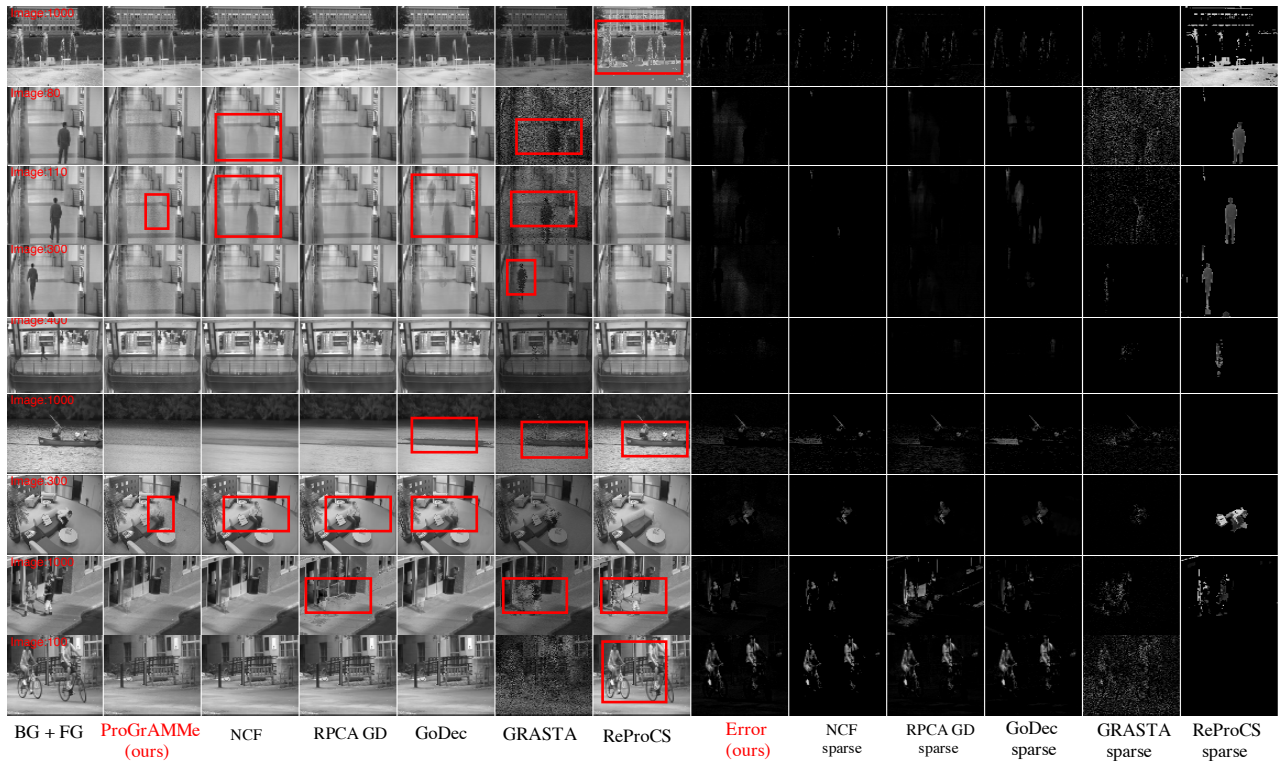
Image:1000
Image:80
Image:110
Image:300
Image:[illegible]
Image:1000
Image:300
Image:1000
Image:100

BG + FG
ProGrAMMe (ours)
NCF
RPCA GD
GoDec
GRASTA
ReProCS
Error (ours)
NCF sparse
RPCA GD sparse
GoDec sparse
GRASTA sparse
ReProCS sparse